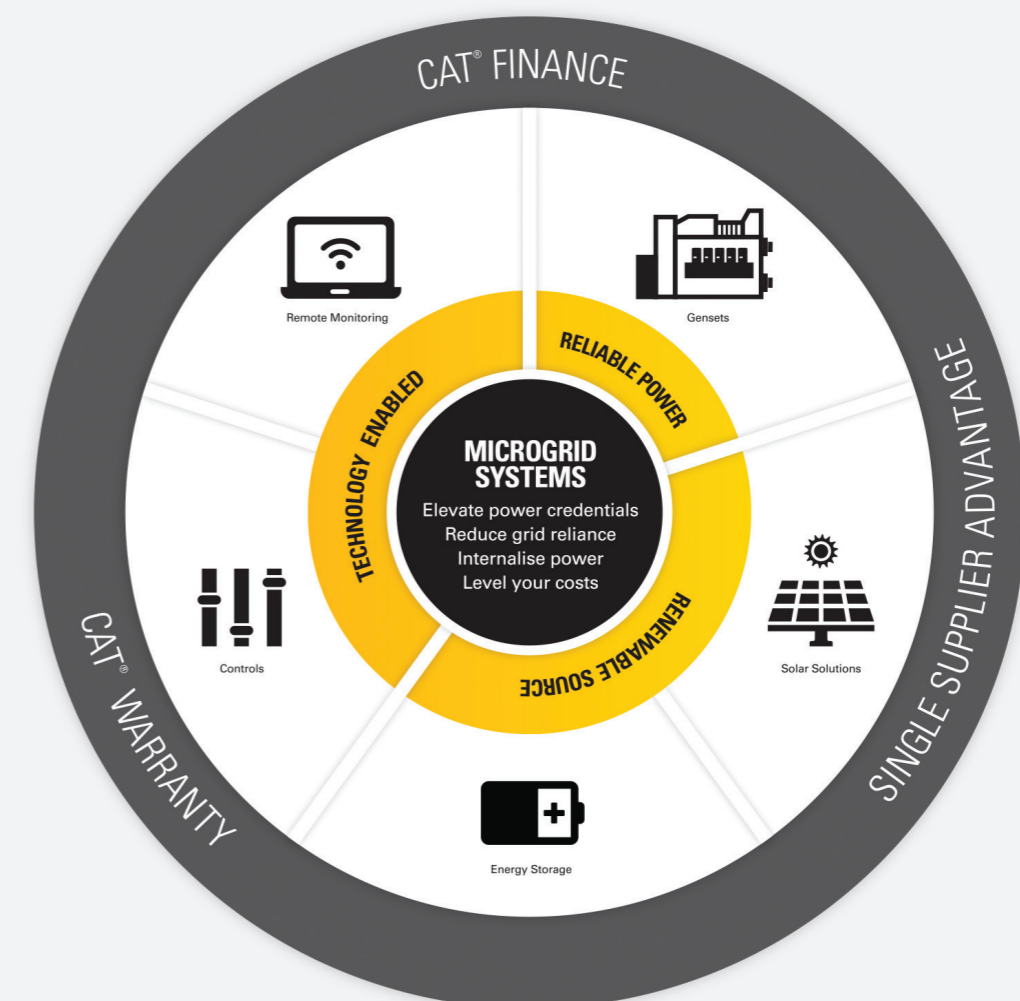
CAT® FINANCE

Remote Monitoring

Gensets

RELIABLE POWER

TECHNOLOGY ENABLED

MICROGRID SYSTEMS

Elevate power credentials
Reduce grid reliance
Internalise power
Level your costs

RENEWABLE SOURCE

Controls

Solar Solutions

Energy Storage

CAT® WARRANTY

SINGLE SUPPLIER ADVANTAGE